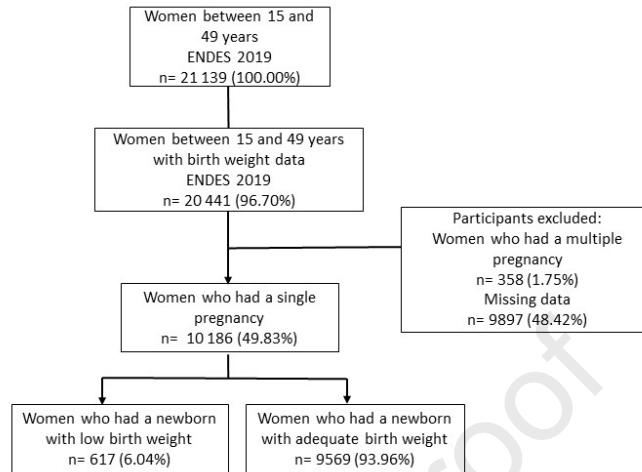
Women between 15 and 49 years
ENDES 2019
n= 21 139 (100.00%)

Women between 15 and 49 years with birth weight data
ENDES 2019
n= 20 441 (96.70%)

Participants excluded:
Women who had a multiple pregnancy
n= 358 (1.75%)
Missing data
n= 9897 (48.42%)

Women who had a single pregnancy
n= 10 186 (49.83%)

Women who had a newborn with low birth weight
n= 617 (6.04%)

Women who had a newborn with adequate birth weight
n= 9569 (93.96%)